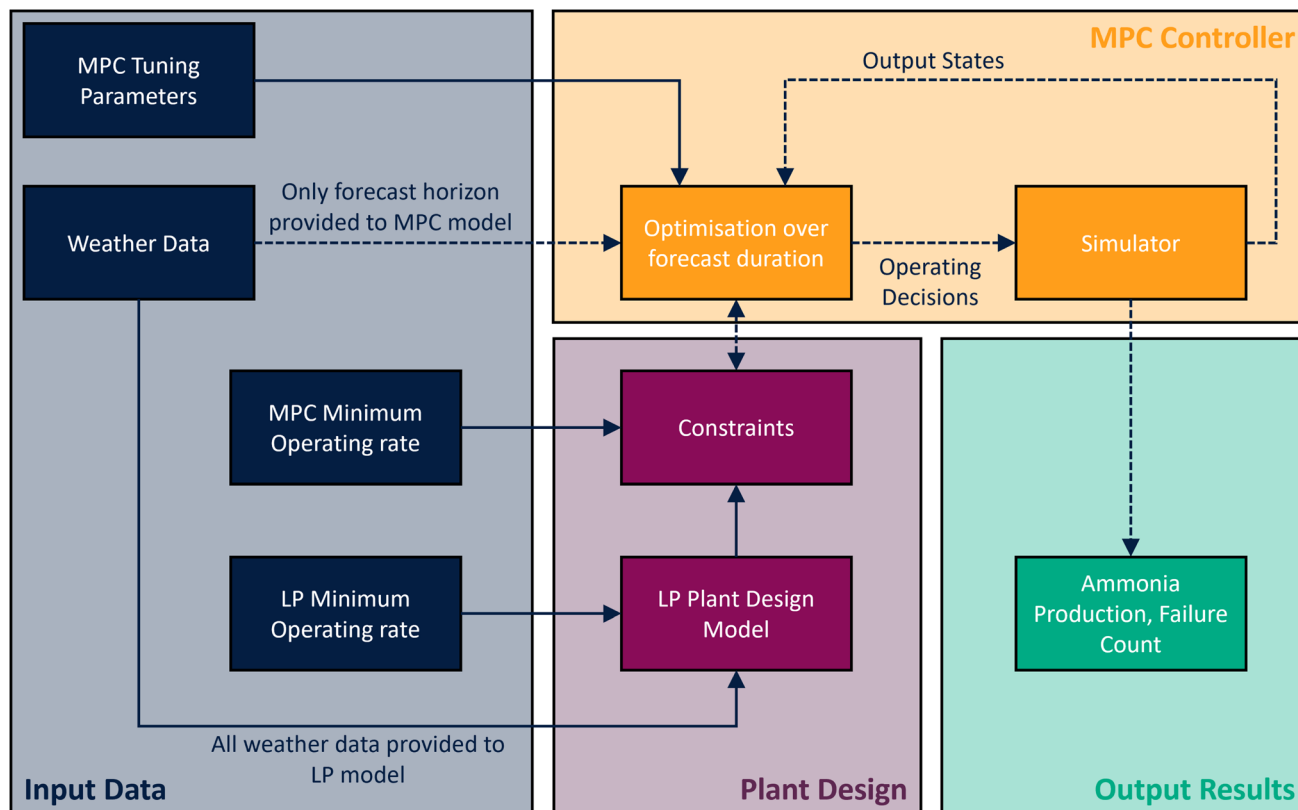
MPC Controller

MPC Tuning Parameters

Output States

Weather Data

Only forecast horizon provided to MPC model

Optimisation over forecast duration

Operating Decisions

Simulator

MPC Minimum Operating rate

Constraints

LP Minimum Operating rate

LP Plant Design Model

Ammonia Production, Failure Count

All weather data provided to LP model

Input Data

Plant Design

Output Results